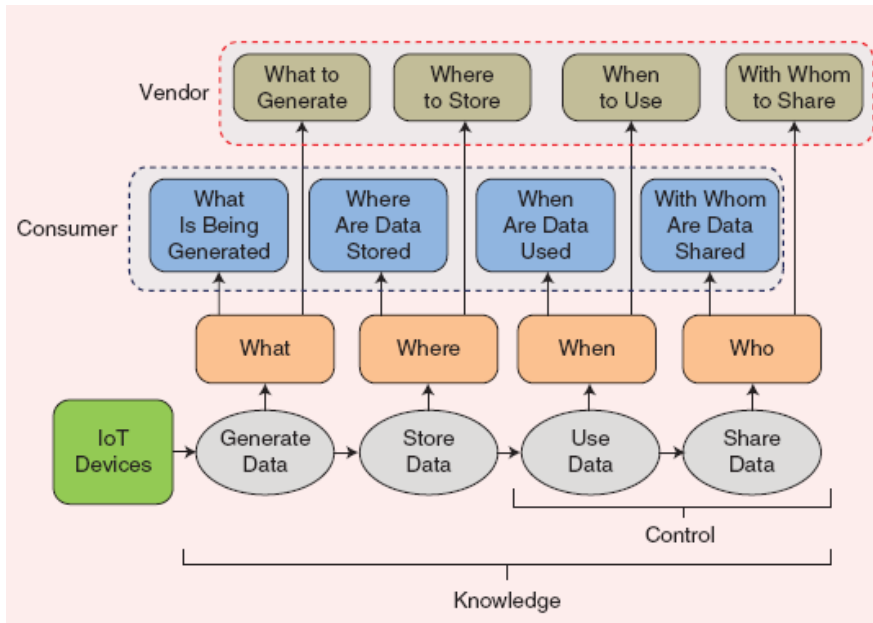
Vendor

What to Generate

Where to Store

When to Use

With Whom to Share

Consumer

What Is Being Generated

Where Are Data Stored

When Are Data Used

With Whom Are Data Shared

What

Where

When

Who

IoT Devices

Generate Data

Store Data

Use Data

Share Data

Control

Knowledge